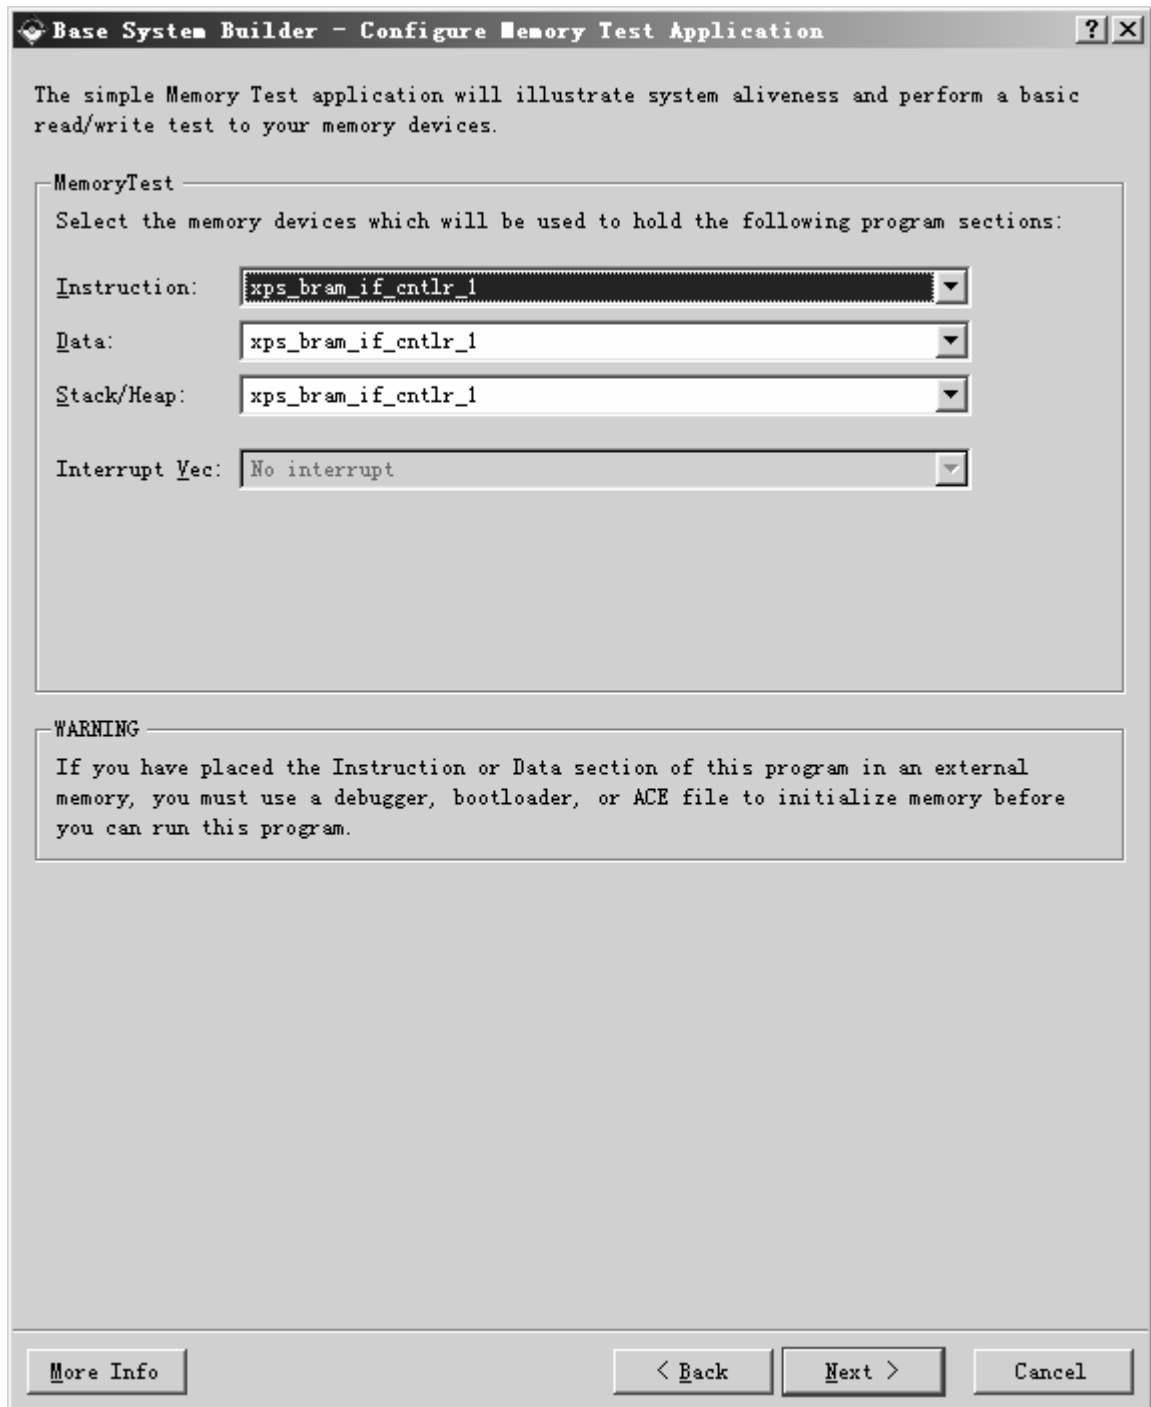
Base System Builder - Configure Memory Test Application

?  X

The simple Memory Test application will illustrate system aliveness and perform a basic read/write test to your memory devices.

MemoryTest

Select the memory devices which will be used to hold the following program sections:

Instruction: xps_bram_if_cntlr_1

Data: xps_bram_if_cntlr_1

Stack/Heap: xps_bram_if_cntlr_1

Interrupt Vec: No interrupt

WARNING

If you have placed the Instruction or Data section of this program in an external memory, you must use a debugger, bootloader, or ACE file to initialize memory before you can run this program.

More Info

< Back

Next >

Cancel